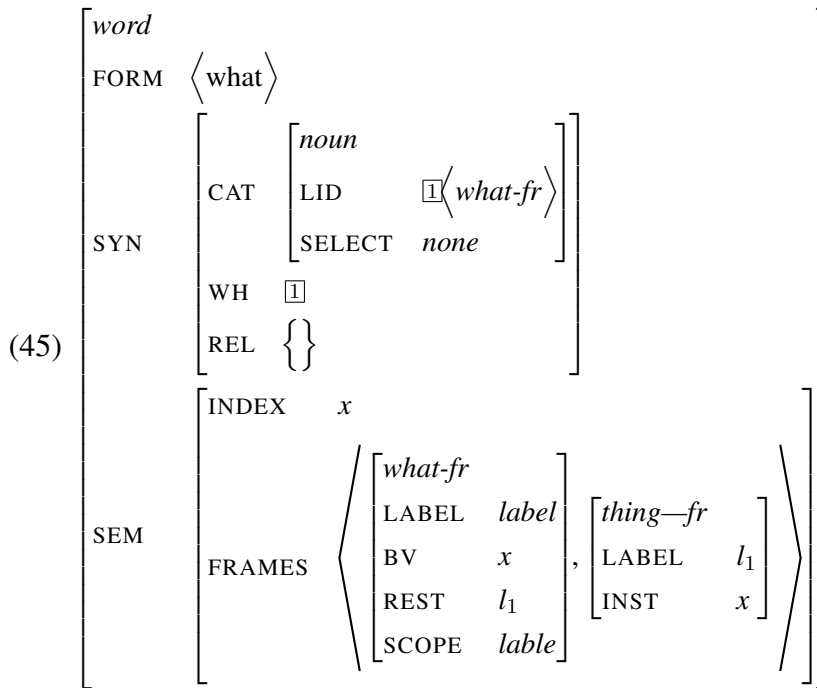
(45)

word
FORM ⟨what⟩
SYN
CAT
noun
LID $\boxed{1}$⟨what-fr⟩
SELECT none
WH $\boxed{1}$
REL { }
SEM
INDEX $x$
FRAMES ⟨
what-fr
LABEL label
BV $x$
REST $l_1$
SCOPE lable
,
thing—fr
LABEL $l_1$
INST $x$
⟩